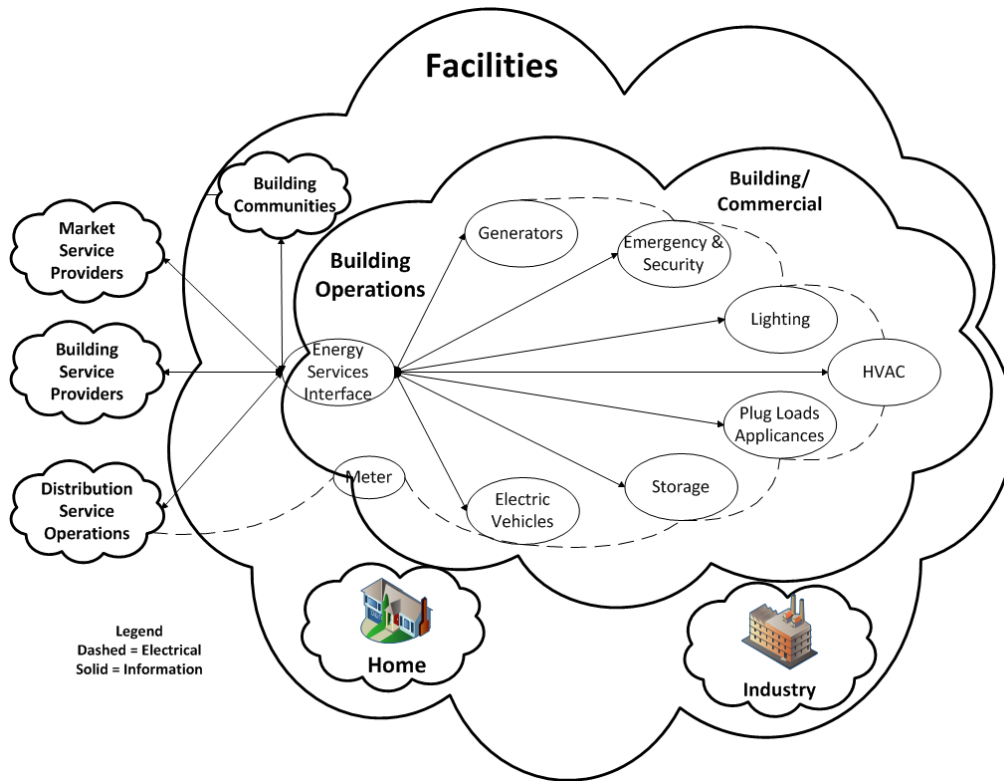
Facilities

Building Communities

Building/ Commercial

Market Service Providers

Building Operations

Generators

Emergency & Security

Lighting

Building Service Providers

Energy Services Interface

HVAC

Plug Loads Applicances

Distribution Service Operations

Meter

Electric Vehicles

Storage

Legend
Dashed = Electrical
Solid = Information

Home

Industry